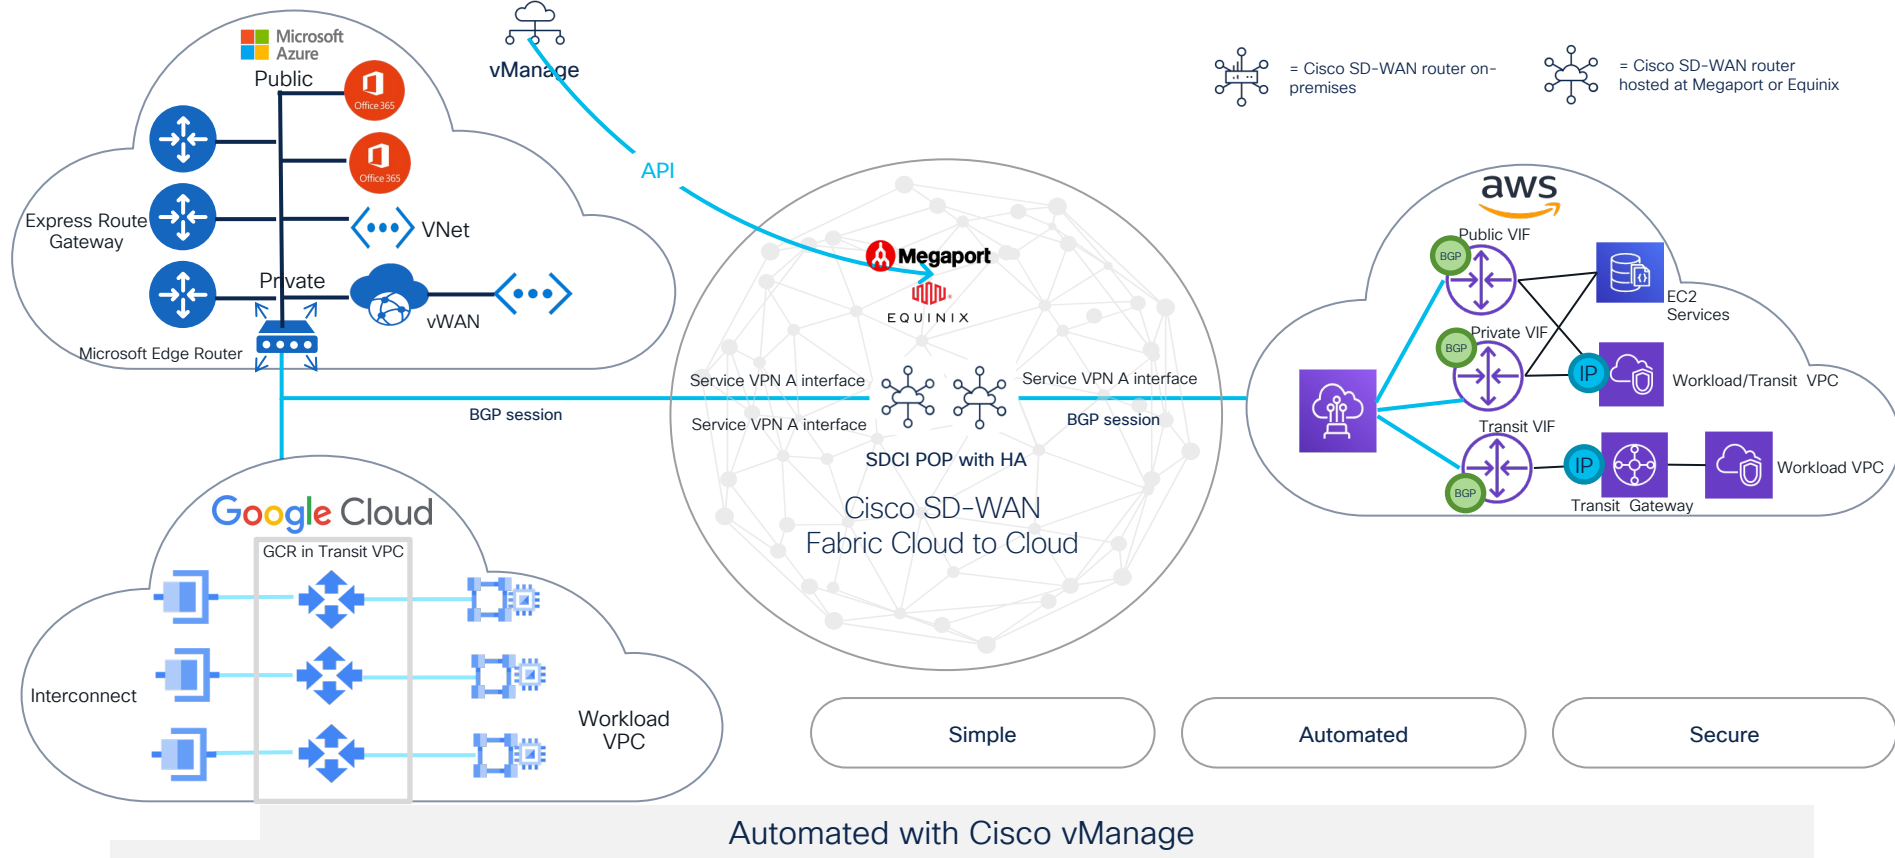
Microsoft Azure
Public
Office 365
Office 365
Express Route Gateway
VNet
Private
vWAN
Microsoft Edge Router
vManage
API
= Cisco SD-WAN router on-premises
= Cisco SD-WAN router hosted at Megaport or Equinix
Megaport
EQUINIX
Service VPN A interface
Service VPN A interface
Service VPN A interface
BGP session
BGP session
SDCI POP with HA
Cisco SD-WAN Fabric Cloud to Cloud
aws
Public VIF
BGP
EC2 Services
Private VIF
BGP
IP
Workload/Transit VPC
Transit VIF
IP
BGP
Transit Gateway
Workload VPC
Google Cloud
GCR in Transit VPC
Interconnect
Workload VPC
Simple
Automated
Secure
Automated with Cisco vManage